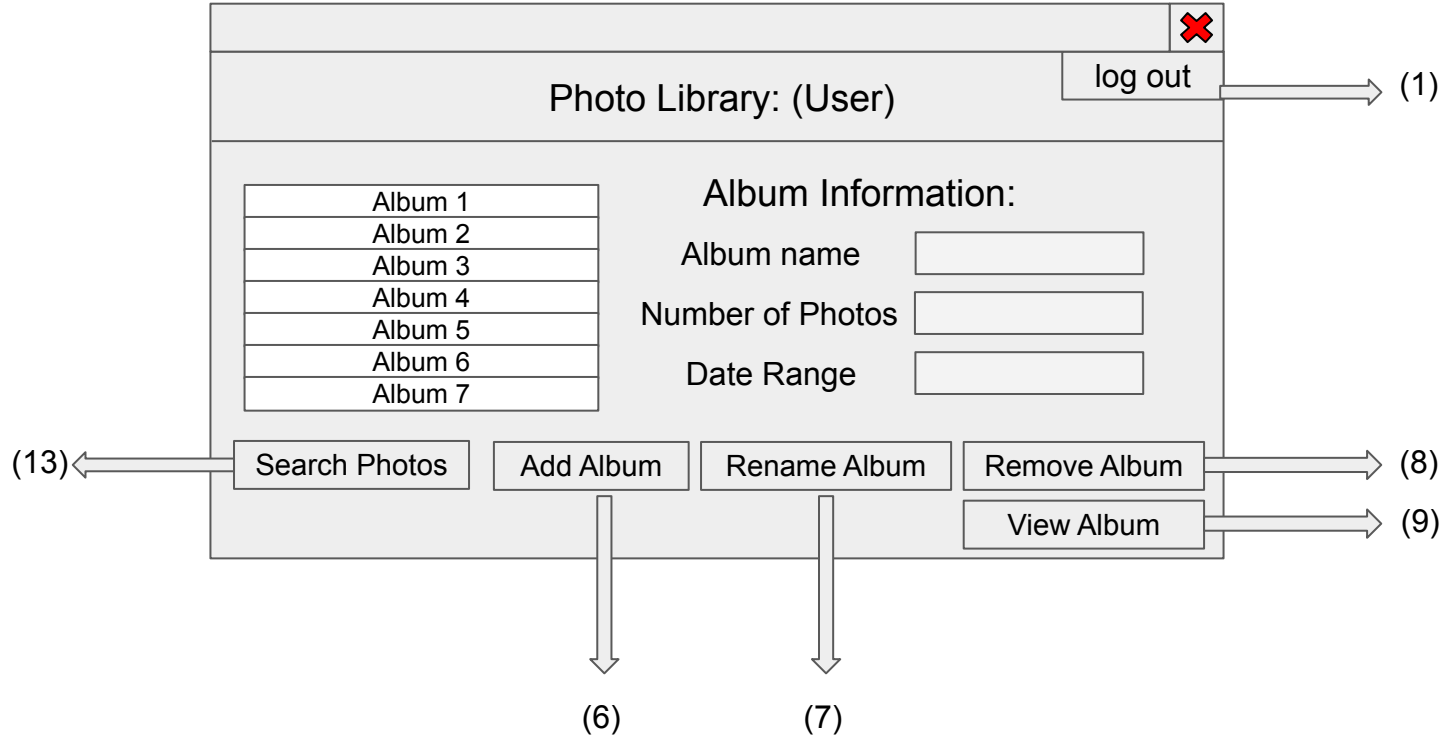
log out
(1)
Photo Library: (User)

Album 1
Album 2
Album 3
Album 4
Album 5
Album 6
Album 7

Album Information:
Album name
Number of Photos
Date Range

(13)
Search Photos
Add Album
Rename Album
Remove Album
(8)
View Album
(9)

(6)
(7)